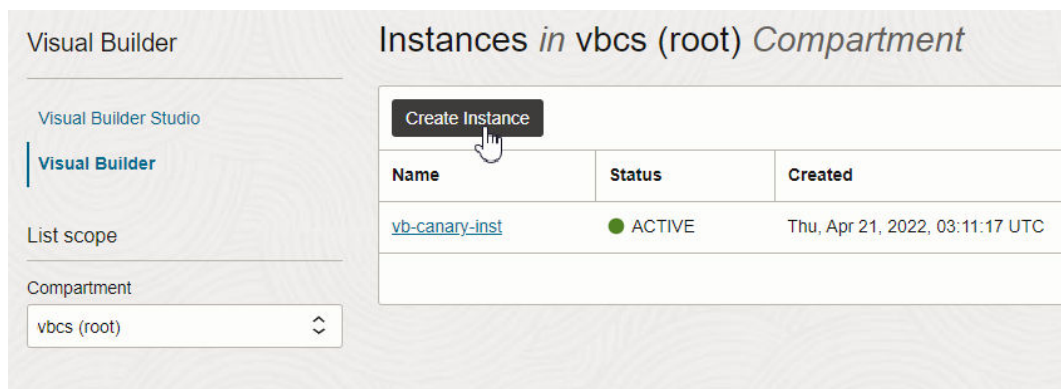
Visual Builder

Visual Builder Studio

Visual Builder

List scope

Compartment

vbcs (root)

Instances *in* vbcs (root) *Compartment*

Create Instance

| Name | Status | Created |
|---|---|---|
| vb-canary-inst | ACTIVE | Thu, Apr 21, 2022, 03:11:17 UTC |